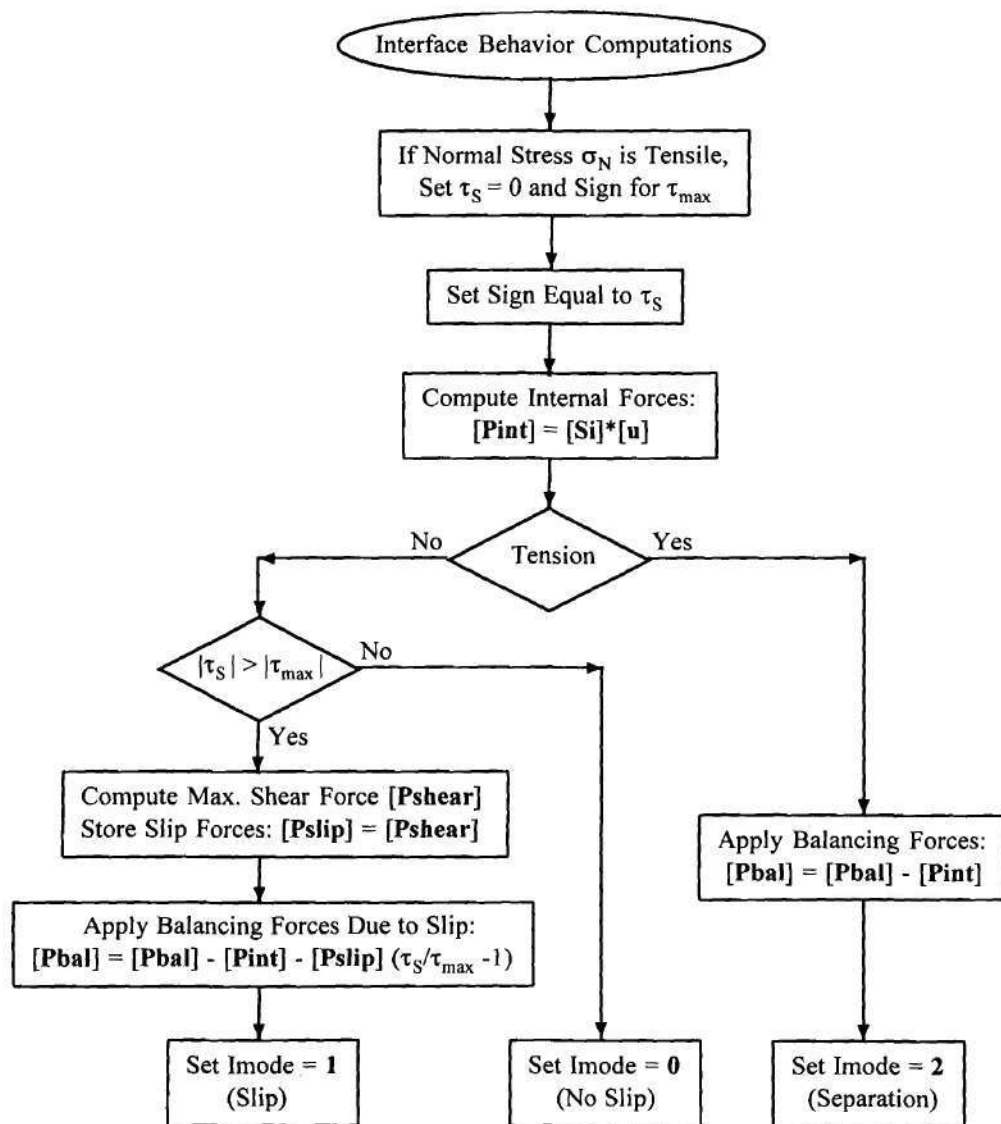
Interface Behavior Computations

If Normal Stress $\sigma_N$ is Tensile, Set $\tau_S = 0$ and Sign for $\tau_{max}$

Set Sign Equal to $\tau_S$

Compute Internal Forces:
**[Pint]** = **[Si]*[u]**

No

Tension

Yes

$|\tau_S| > |\tau_{max}|$

No

Yes

Compute Max. Shear Force **[Pshear]**
Store Slip Forces: **[Pslip]** = **[Pshear]**

Apply Balancing Forces:
**[Pbal]** = **[Pbal]** - **[Pint]**

Apply Balancing Forces Due to Slip:
**[Pbal]** = **[Pbal]** - **[Pint]** - **[Pslip]** $(\tau_S/\tau_{max} - 1)$

Set Imode = **1**
(Slip)

Set Imode = **0**
(No Slip)

Set Imode = **2**
(Separation)